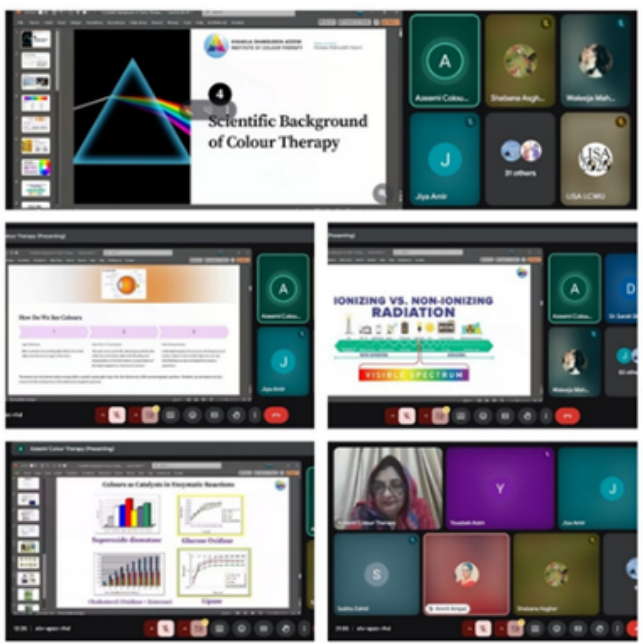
4

Scientific Background of Colour Therapy

A
Azeemi Colou...
Shabana Asgh...
Wakeeja Mah...
J
Jiya Amir
31 others
LSA LCWU

How Do We See Colours

A
Azeemi Colou...
J
Jiya Amir

IONIZING VS. NON-IONIZING RADIATION

VISIBLE SPECTRUM

A
Azeemi Colou...
D
Dr. Sarah
Wakeeja Mah...
J
32 others

Azeemi Colour Therapy (Presenting)

Colours as Catalysts in Enzymatic Reactions

Superoxide dismutase
Glucose Oxidase
Cholesterol Oxidase / Esterase
Lipase

Azeemi Colour Therapy
Y
Yousbah Asim
J
Jiya Amir
S
Sadiha Zahid
Amrit Singal
Shabana Asghar